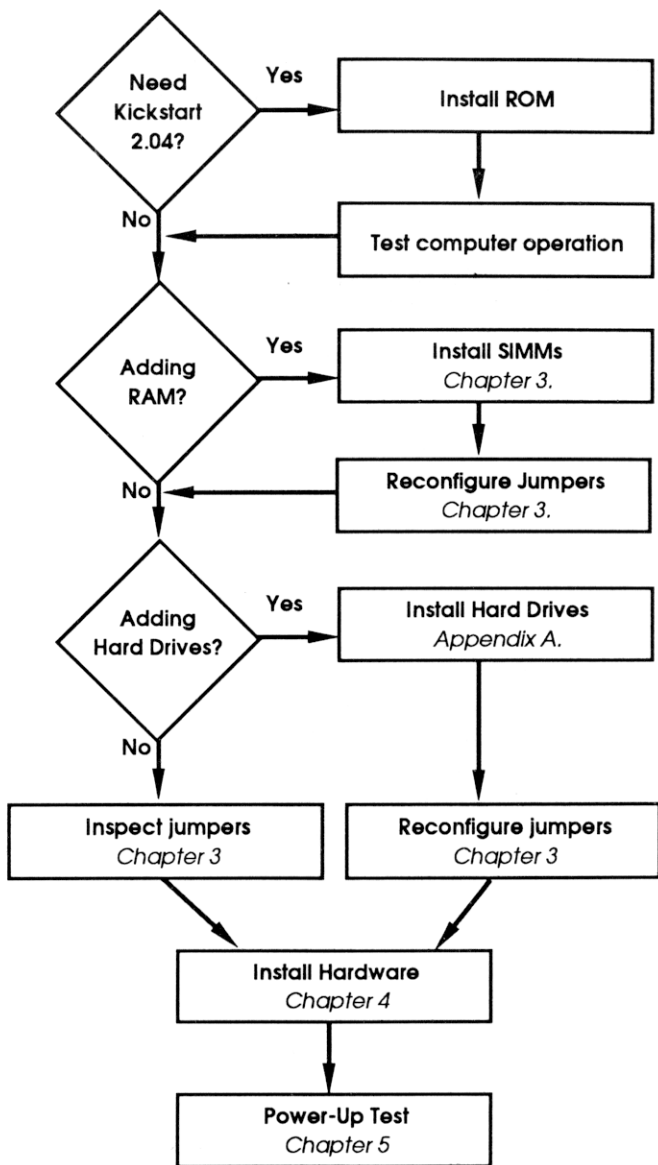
Need Kickstart 2.04?

Yes

Install ROM

No

Test computer operation

Adding RAM?

Yes

Install SIMMs
*Chapter 3.*

Reconfigure Jumpers
*Chapter 3.*

No

Adding Hard Drives?

Yes

Install Hard Drives
*Appendix A.*

No

Inspect jumpers
*Chapter 3*

Reconfigure jumpers
*Chapter 3*

Install Hardware
*Chapter 4*

Power-Up Test
*Chapter 5*